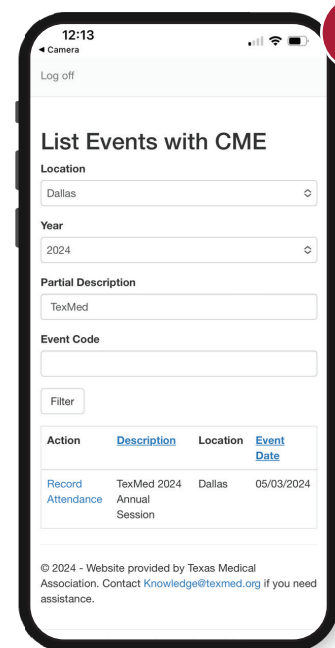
12:13
◂ Camera

Log off

List Events with CME

Location

Dallas

Year

2024

Partial Description

TexMed

Event Code

Filter

| Action | Description | Location | Event Date |
|---|---|---|---|
| Record Attendance | TexMed 2024 Annual Session | Dallas | 05/03/2024 |

© 2024 - Website provided by Texas Medical Association. Contact Knowledge@texmed.org if you need assistance.